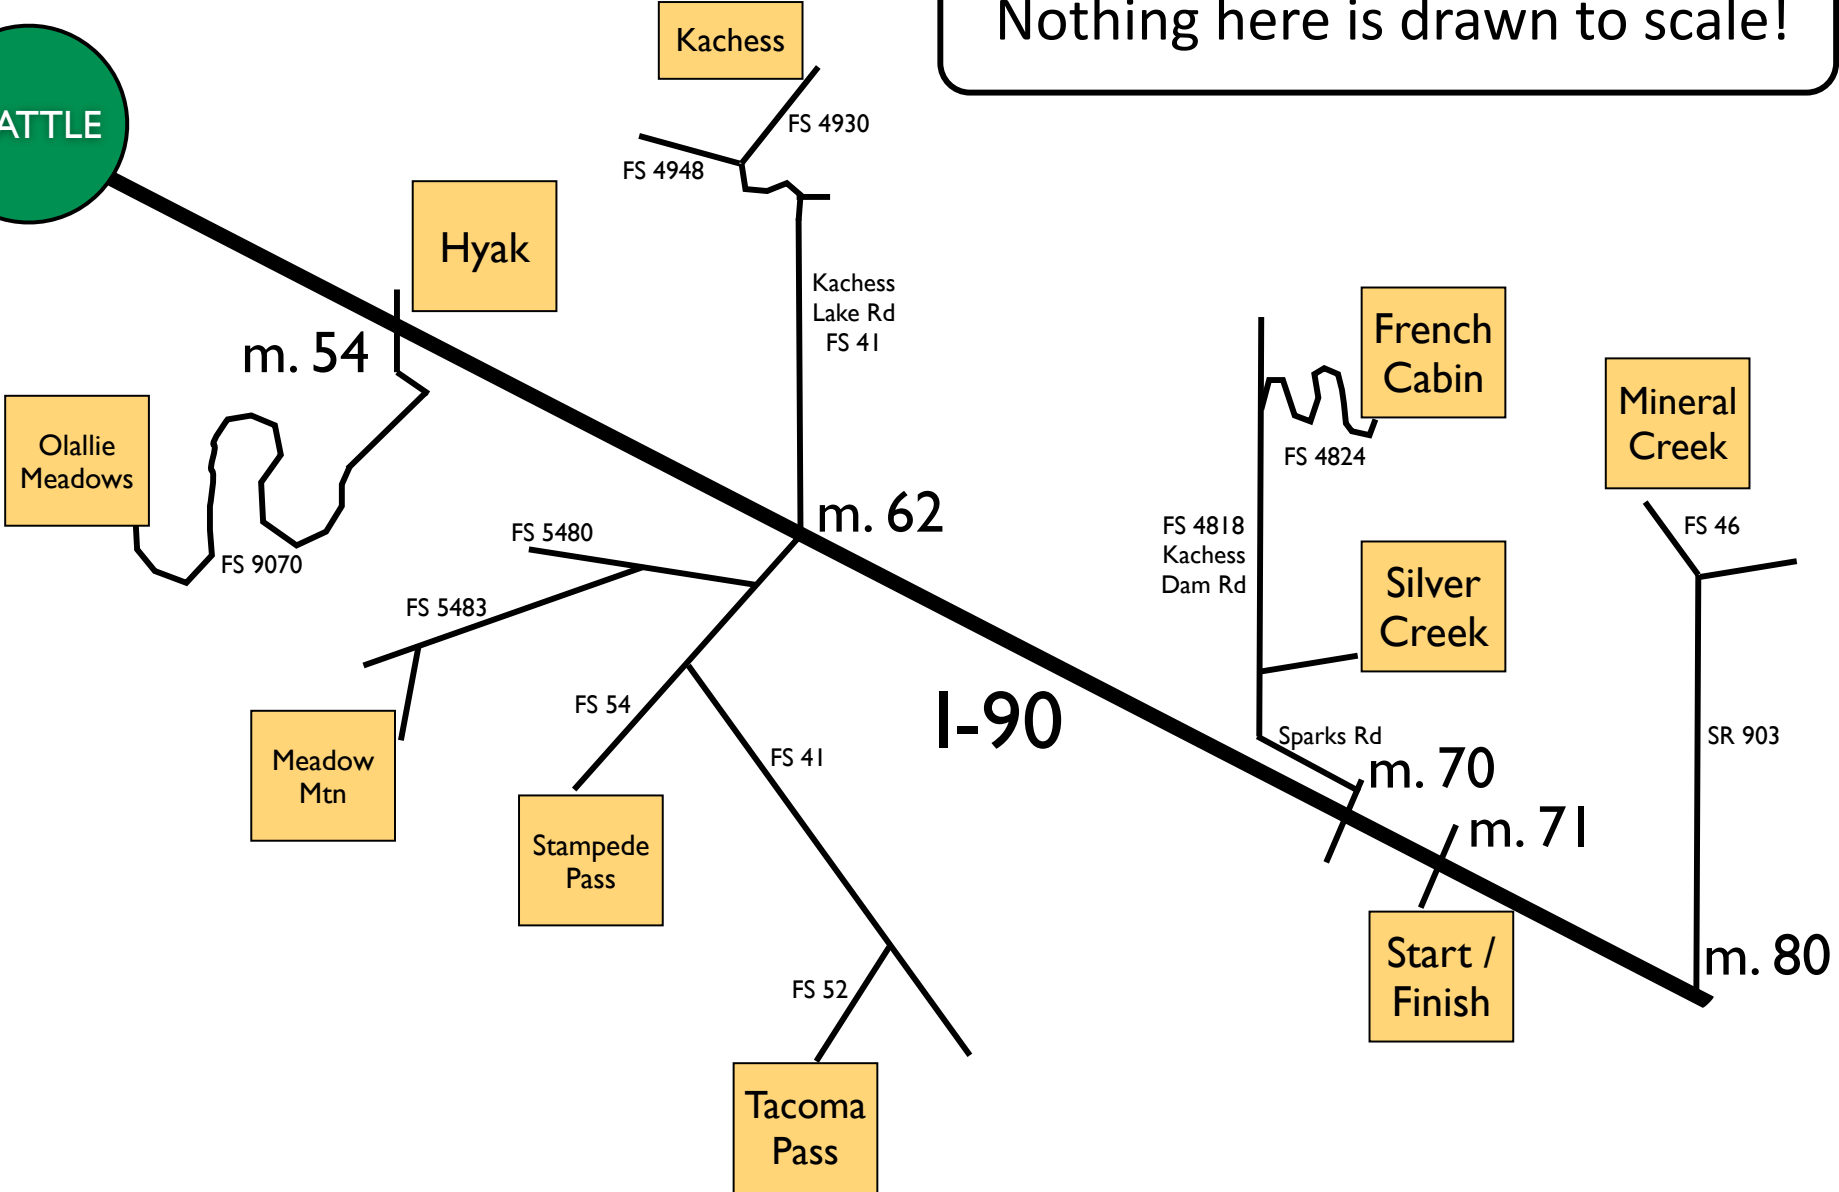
Nothing here is drawn to scale!

ATTLE

Kachess

FS 4930

FS 4948

Hyak

Kachess Lake Rd FS 41

m. 54

Olallie Meadows

FS 9070

m. 62

FS 5480

FS 5483

Meadow Mtn

FS 54

Stampede Pass

FS 41

I-90

FS 52

Tacoma Pass

French Cabin

FS 4824

FS 4818 Kachess Dam Rd

Silver Creek

Sparks Rd

m. 70

m. 71

Start / Finish

Mineral Creek

FS 46

SR 903

m. 80